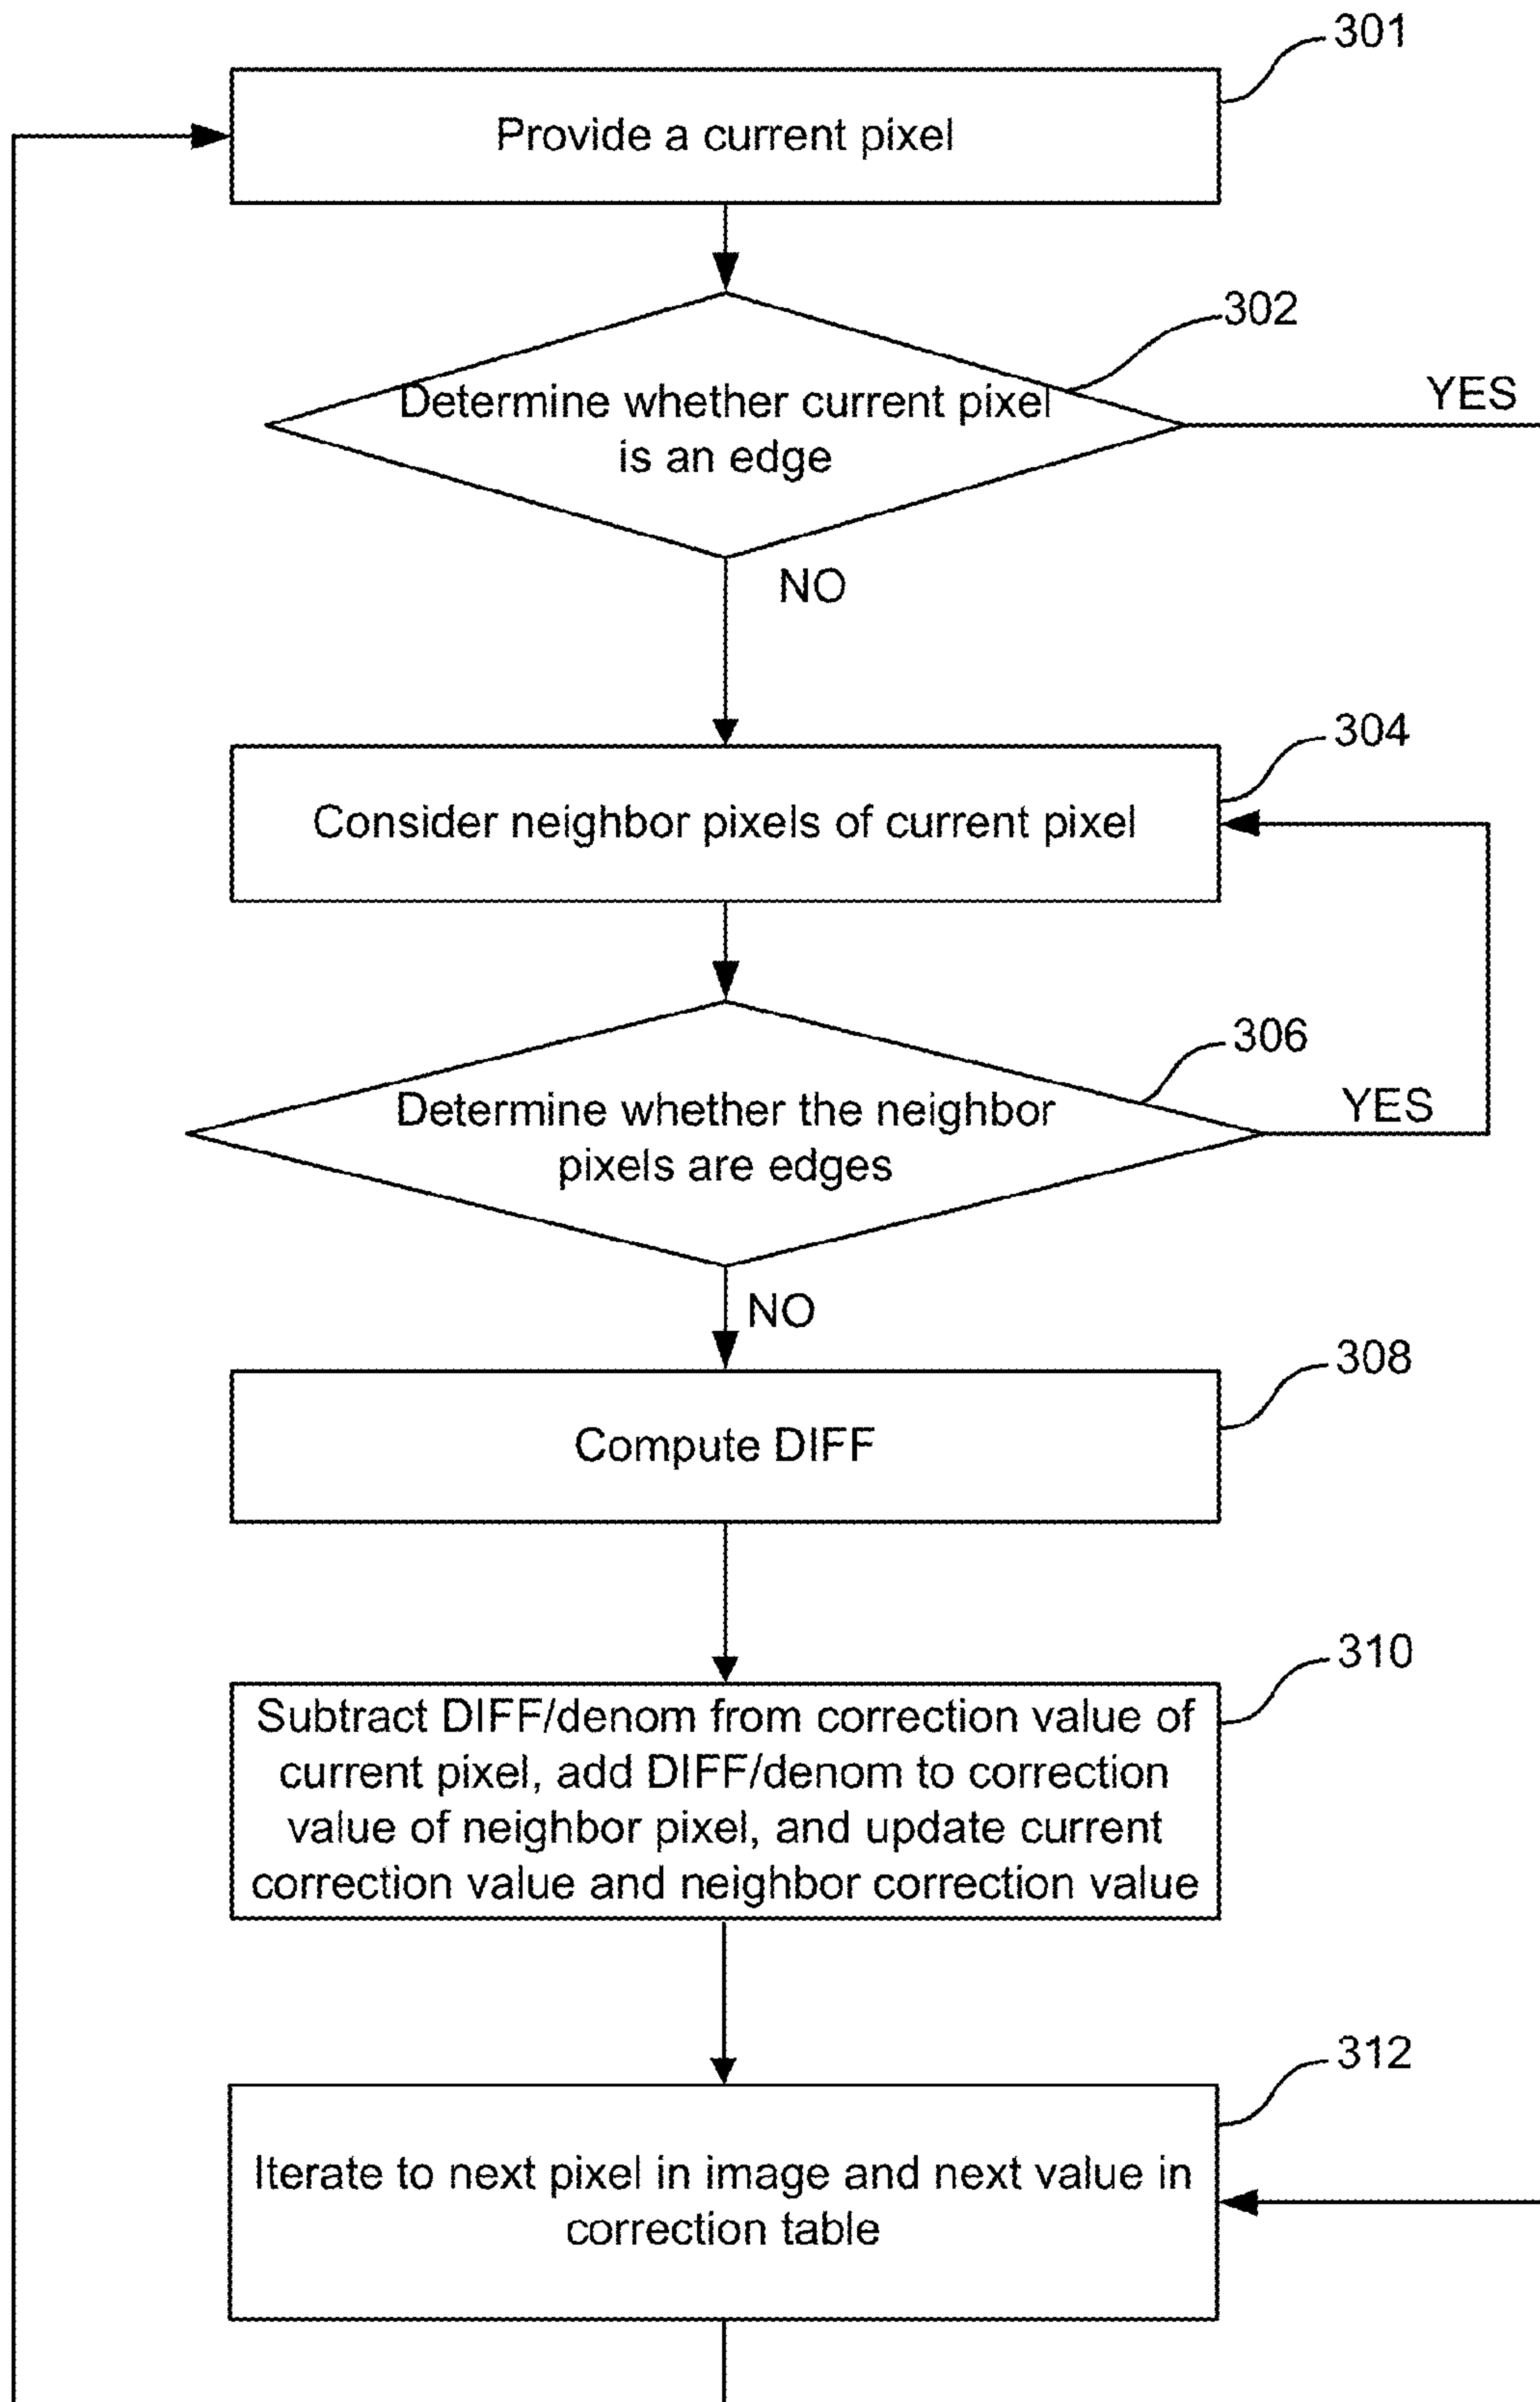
301

Provide a current pixel

302

Determine whether current pixel is an edge

YES

NO

304

Consider neighbor pixels of current pixel

306

Determine whether the neighbor pixels are edges

YES

NO

308

Compute DIFF

310

Subtract DIFF/denom from correction value of current pixel, add DIFF/denom to correction value of neighbor pixel, and update current correction value and neighbor correction value

312

Iterate to next pixel in image and next value in correction table